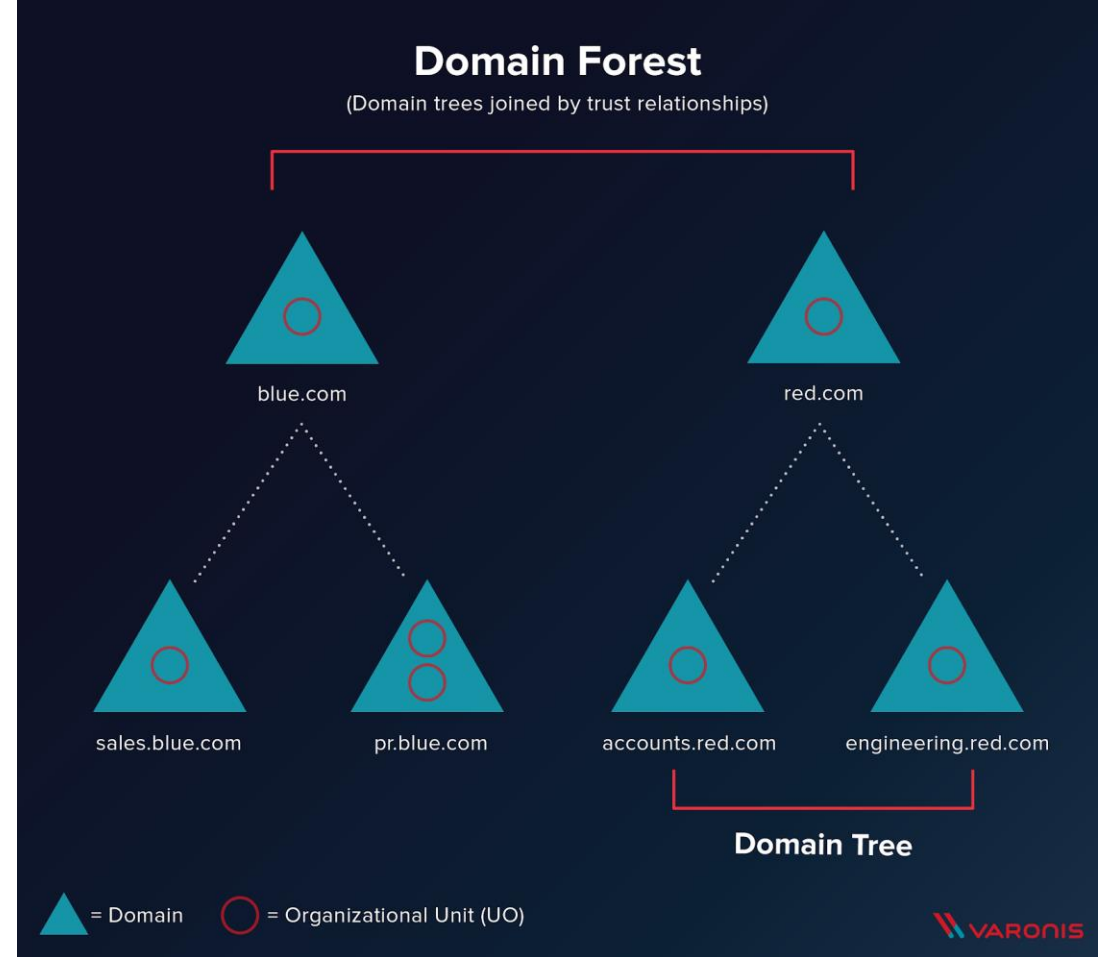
Domain Forest
(Domain trees joined by trust relationships)

blue.com

red.com

sales.blue.com

pr.blue.com

accounts.red.com

engineering.red.com

Domain Tree

= Domain = Organizational Unit (UO)

VARONIS